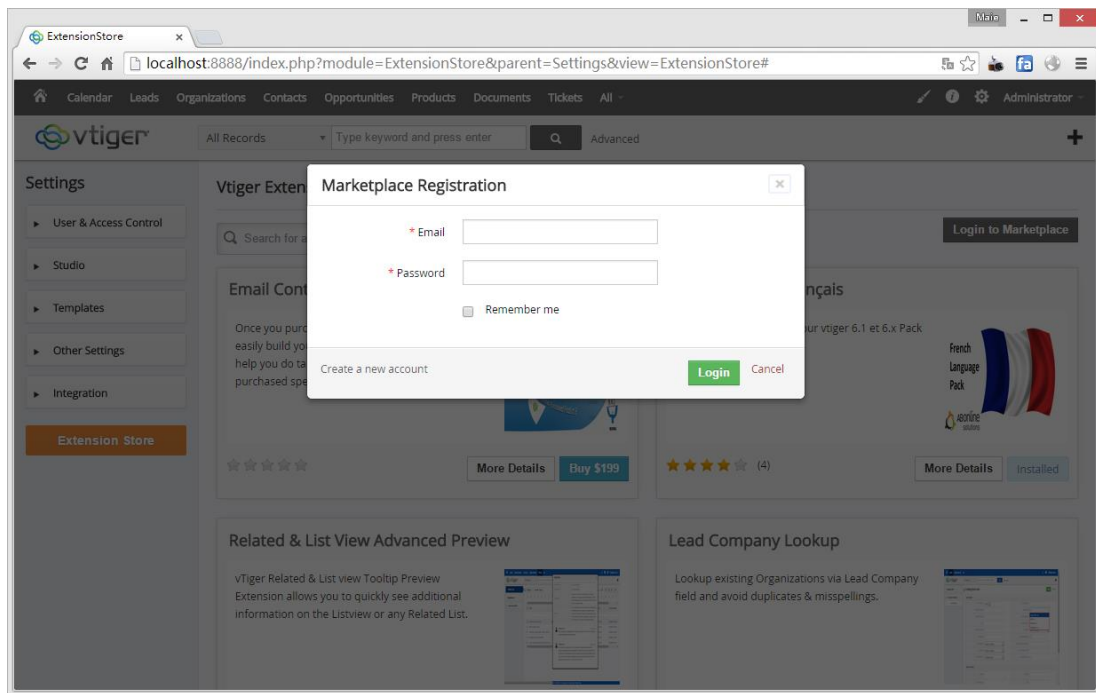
ExtensionStore ×

Mario

localhost:8888/index.php?module=ExtensionStore&parent=Settings&view=ExtensionStore#

Calendar Leads Organizations Contacts Opportunities Products Documents Tickets All

Administrator

vtiger

All Records

Type keyword and press enter

Advanced

Settings

User & Access Control

Studio

Templates

Other Settings

Integration

Extension Store

Vtiger Exten

Search for a

Login to Marketplace

Email Cont

Once you purc easily build yo help you do ta purchased spe

More Details

Buy $199

nçais

ur vtiger 6.1 et 6.x Pack

French Language Pack

(4)

More Details

Installed

Marketplace Registration

×

* Email

* Password

Remember me

Create a new account

Login

Cancel

Related & List View Advanced Preview

vTiger Related & List view Tooltip Preview Extension allows you to quickly see additional information on the Listview or any Related List.

Lead Company Lookup

Lookup existing Organizations via Lead Company field and avoid duplicates & misspellings.